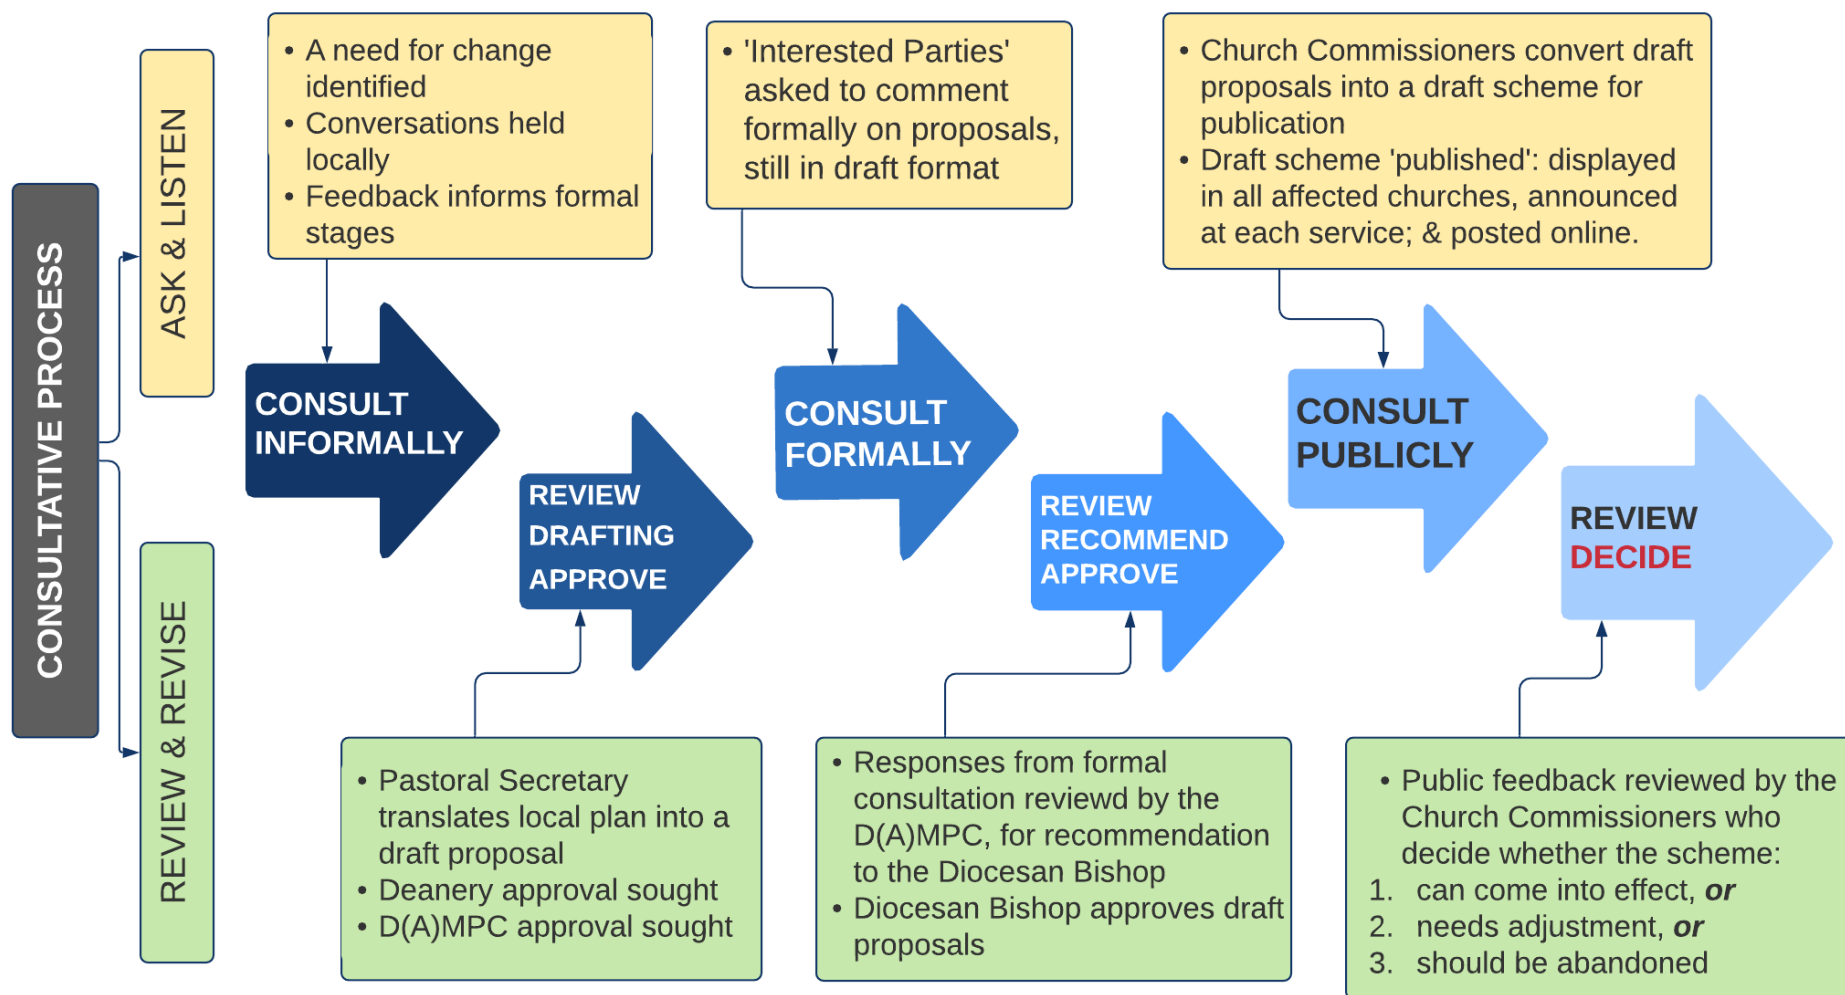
CONSULTATIVE PROCESS

ASK & LISTEN

REVIEW & REVISE

• A need for change identified
• Conversations held locally
• Feedback informs formal stages

CONSULT INFORMALLY

REVIEW DRAFTING APPROVE

• Pastoral Secretary translates local plan into a draft proposal
• Deanery approval sought
• D(A)MPC approval sought

• 'Interested Parties' asked to comment formally on proposals, still in draft format

CONSULT FORMALLY

REVIEW RECOMMEND APPROVE

• Responses from formal consultation reviewd by the D(A)MPC, for recommendation to the Diocesan Bishop
• Diocesan Bishop approves draft proposals

• Church Commissioners convert draft proposals into a draft scheme for publication
• Draft scheme 'published': displayed in all affected churches, announced at each service; & posted online.

CONSULT PUBLICLY

REVIEW DECIDE

• Public feedback reviewed by the Church Commissioners who decide whether the scheme:
1. can come into effect, ***or***
2. needs adjustment, ***or***
3. should be abandoned